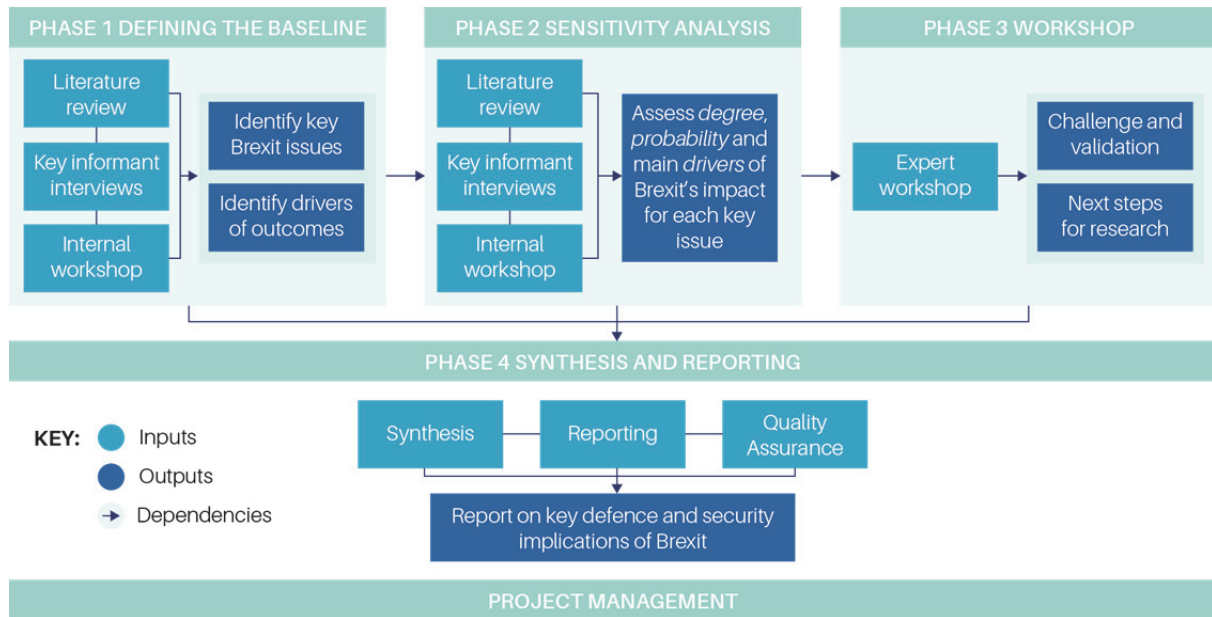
PHASE 1 DEFINING THE BASELINE

Literature review

Key informant interviews

Internal workshop

Identify key Brexit issues

Identify drivers of outcomes

PHASE 2 SENSITIVITY ANALYSIS

Literature review

Key informant interviews

Internal workshop

Assess *degree*, *probability* and main *drivers* of Brexit's impact for each key issue

PHASE 3 WORKSHOP

Expert workshop

Challenge and validation

Next steps for research

PHASE 4 SYNTHESIS AND REPORTING

KEY: Inputs

Outputs

Dependencies

Synthesis

Reporting

Quality Assurance

Report on key defence and security implications of Brexit

PROJECT MANAGEMENT